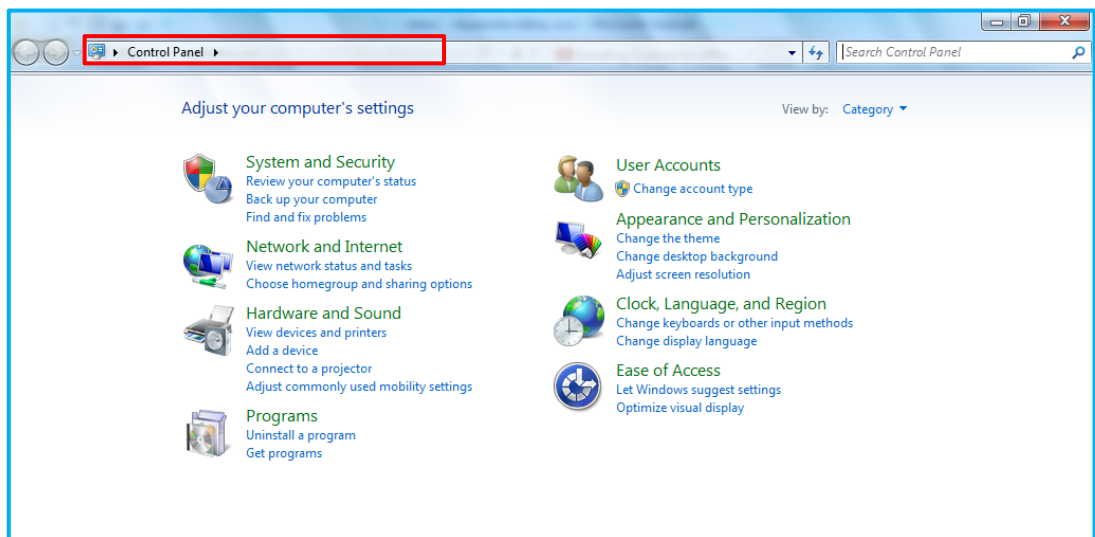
Control Panel

Search Control Panel

Adjust your computer's settings

View by: Category

System and Security
Review your computer's status
Back up your computer
Find and fix problems

Network and Internet
View network status and tasks
Choose homegroup and sharing options

Hardware and Sound
View devices and printers
Add a device
Connect to a projector
Adjust commonly used mobility settings

Programs
Uninstall a program
Get programs

User Accounts
Change account type

Appearance and Personalization
Change the theme
Change desktop background
Adjust screen resolution

Clock, Language, and Region
Change keyboards or other input methods
Change display language

Ease of Access
Let Windows suggest settings
Optimize visual display